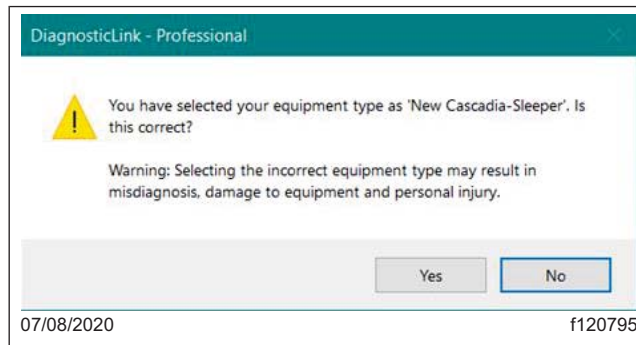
DiagnosticLink - Professional

You have selected your equipment type as 'New Cascadia-Sleeper'. Is this correct?

Warning: Selecting the incorrect equipment type may result in misdiagnosis, damage to equipment and personal injury.

Yes No

07/08/2020 f120795